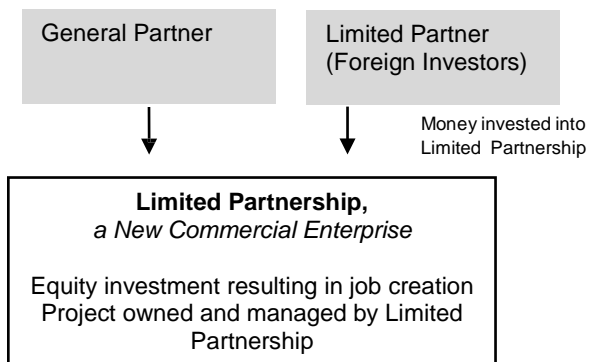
General Partner

Limited Partner (Foreign Investors)

Money invested into Limited Partnership

**Limited Partnership,**
*a New Commercial Enterprise*

Equity investment resulting in job creation
Project owned and managed by Limited Partnership